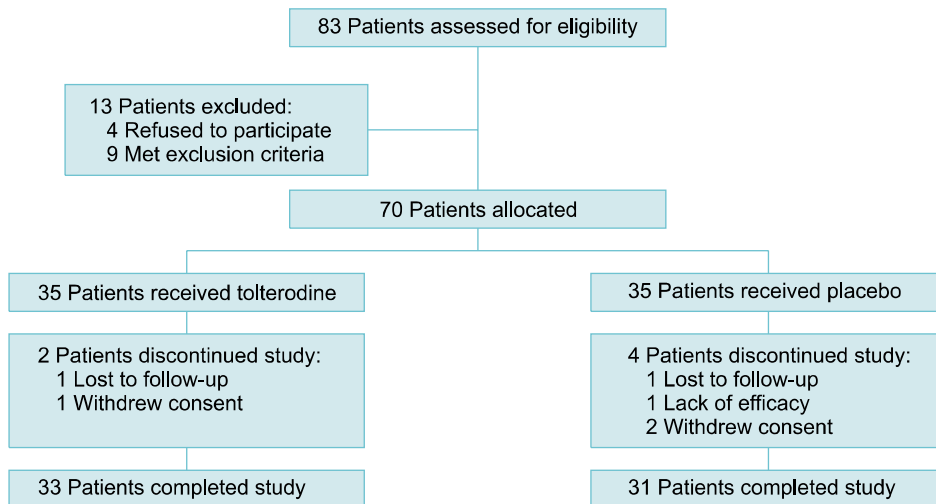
83 Patients assessed for eligibility

13 Patients excluded:
4 Refused to participate
9 Met exclusion criteria

70 Patients allocated

35 Patients received tolterodine

2 Patients discontinued study:
1 Lost to follow-up
1 Withdrew consent

33 Patients completed study

35 Patients received placebo

4 Patients discontinued study:
1 Lost to follow-up
1 Lack of efficacy
2 Withdrew consent

31 Patients completed study